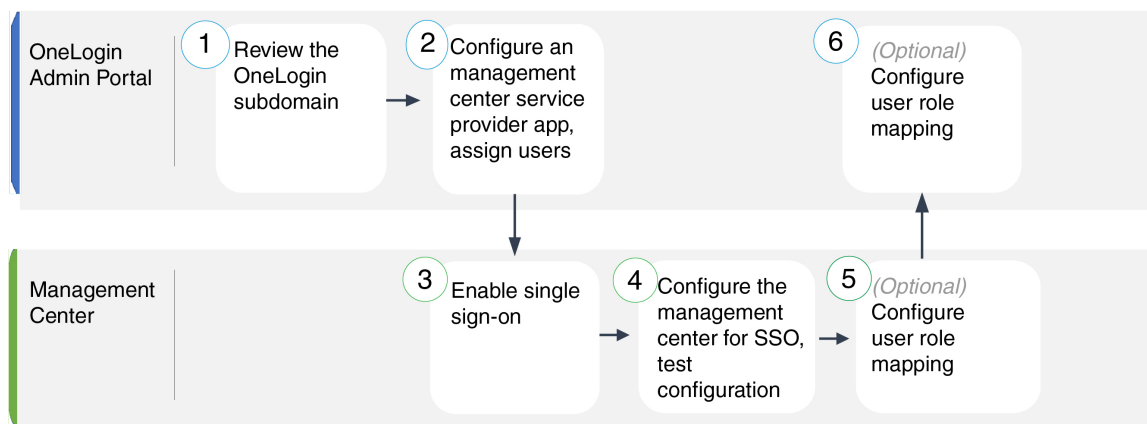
OneLogin Admin Portal

1 Review the OneLogin subdomain

2 Configure an management center service provider app, assign users

6 (Optional) Configure user role mapping

Management Center

3 Enable single sign-on

4 Configure the management center for SSO, test configuration

5 (Optional) Configure user role mapping